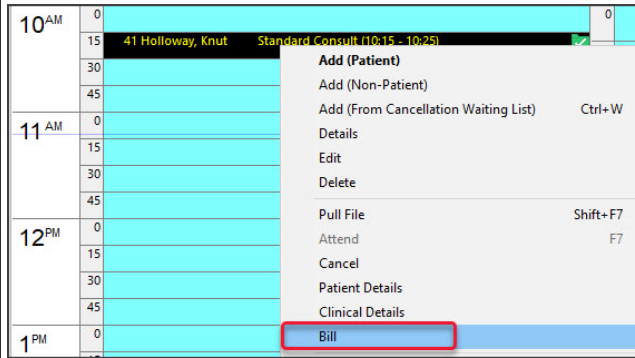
10AM
0
15 41 Holloway, Knut Standard Consult (10:15 - 10:25)
30
45
11 AM
0
15
30
45
12PM
0
15
30
45
1PM
0

0

Add (Patient)
Add (Non-Patient)
Add (From Cancellation Waiting List) Ctrl+W
Details
Edit
Delete
Pull File Shift+F7
Attend F7
Cancel
Patient Details
Clinical Details
Bill